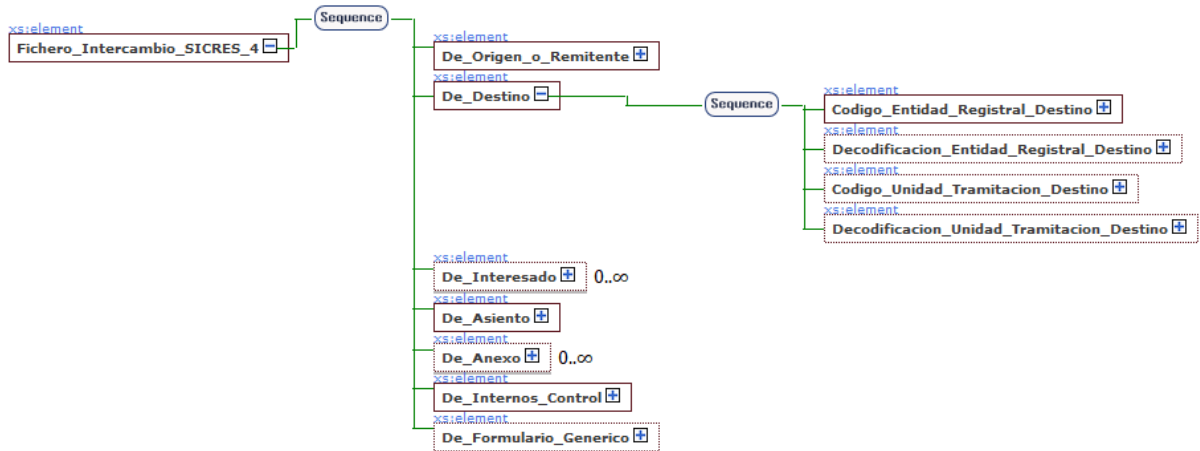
xs:element
Fichero_Intercambio_SICRES_4

Sequence

xs:element
De_Origen_o_Remitente

xs:element
De_Destino

Sequence

xs:element
Codigo_Entidad_Registral_Destino

xs:element
Decodificacion_Entidad_Registral_Destino

xs:element
Codigo_Unidad_Tramitacion_Destino

xs:element
Decodificacion_Unidad_Tramitacion_Destino

xs:element
De_Interesado 0..∞

xs:element
De_Asiento

xs:element
De_Anexo 0..∞

xs:element
De_Internos_Control

xs:element
De_Formulario_Generico